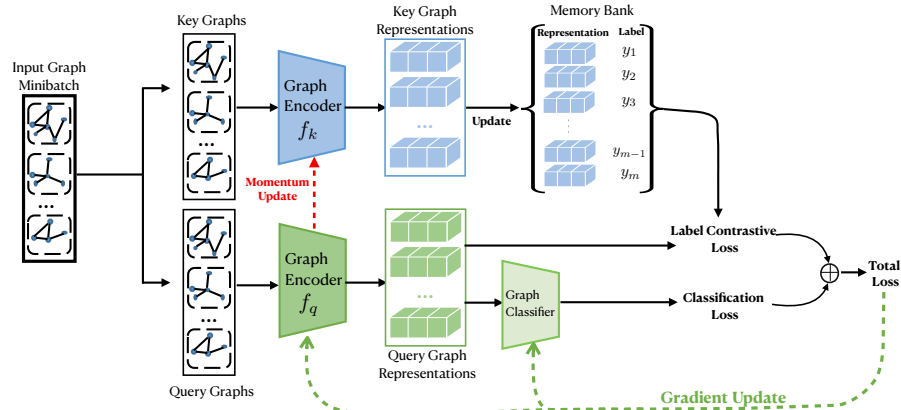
Input Graph Minibatch

Key Graphs

Graph Encoder $f_k$

Key Graph Representations

Memory Bank

Representation Label

$y_1$

$y_2$

$y_3$

$y_{m-1}$

$y_m$

Update

Momentum Update

Graph Encoder $f_q$

Query Graphs

Query Graph Representations

Graph Classifier

Label Contrastive Loss

Classification Loss

Total Loss

Gradient Update